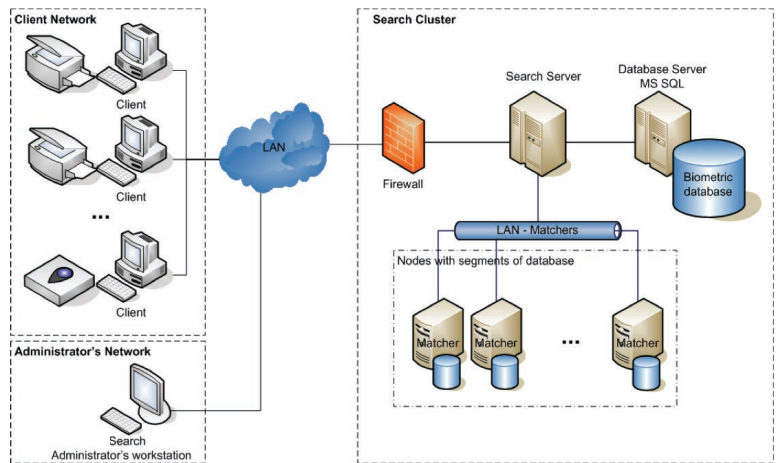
Client Network

Client

Client

...

Client

LAN

Search Cluster

Search Server

Database Server
MS SQL

Firewall

Biometric database

LAN - Matchers

Nodes with segments of database

Matcher

Matcher

...

Matcher

Administrator's Network

Search
Administrator's workstation